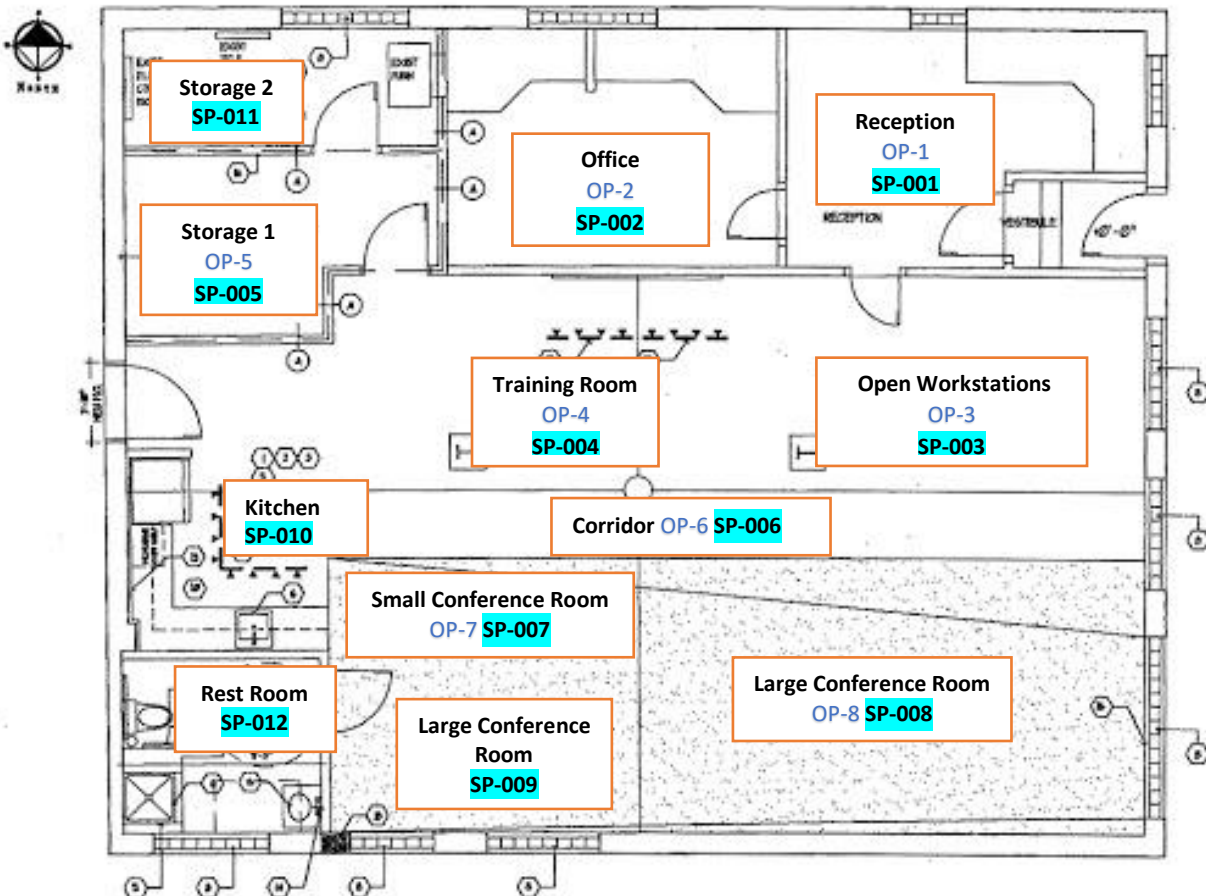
Storage 2
SP-011

Office
OP-2
SP-002

Reception
OP-1
SP-001

RECEPTION

VESTIBULE

Storage 1
OP-5
SP-005

Training Room
OP-4
SP-004

Open Workstations
OP-3
SP-003

Kitchen
SP-010

Corridor OP-6 SP-006

Small Conference Room
OP-7 SP-007

Large Conference Room
OP-8 SP-008

Rest Room
SP-012

Large Conference Room
SP-009